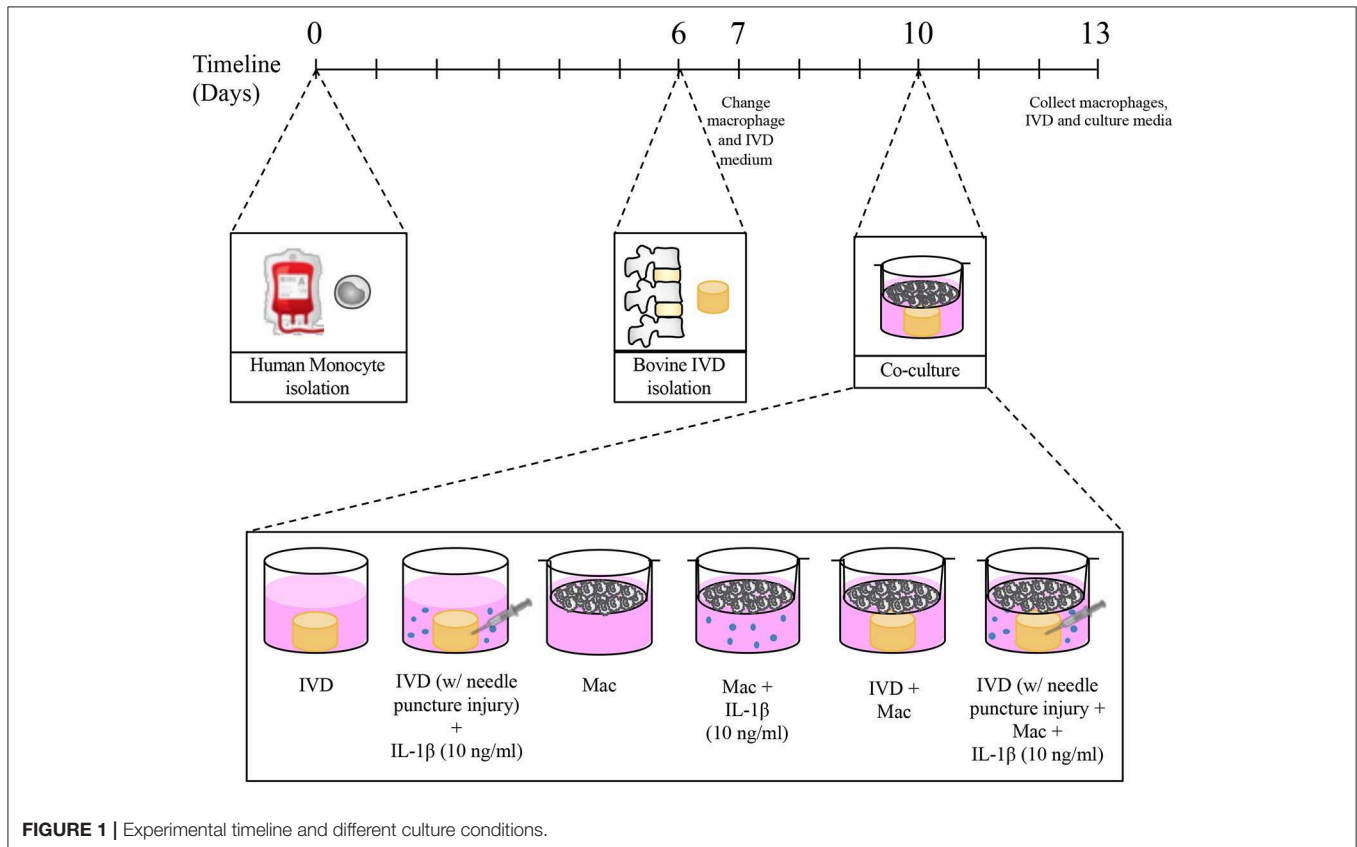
0 6 7 10 13

Timeline (Days)

Change macrophage and IVD medium

Collect macrophages, IVD and culture media

Human Monocyte isolation

Bovine IVD isolation

Co-culture

IVD

IVD (w/ needle puncture injury) + IL-1β (10 ng/ml)

Mac

Mac + IL-1β (10 ng/ml)

IVD + Mac

IVD (w/ needle puncture injury + Mac + IL-1β (10 ng/ml)

**FIGURE 1 |** Experimental timeline and different culture conditions.